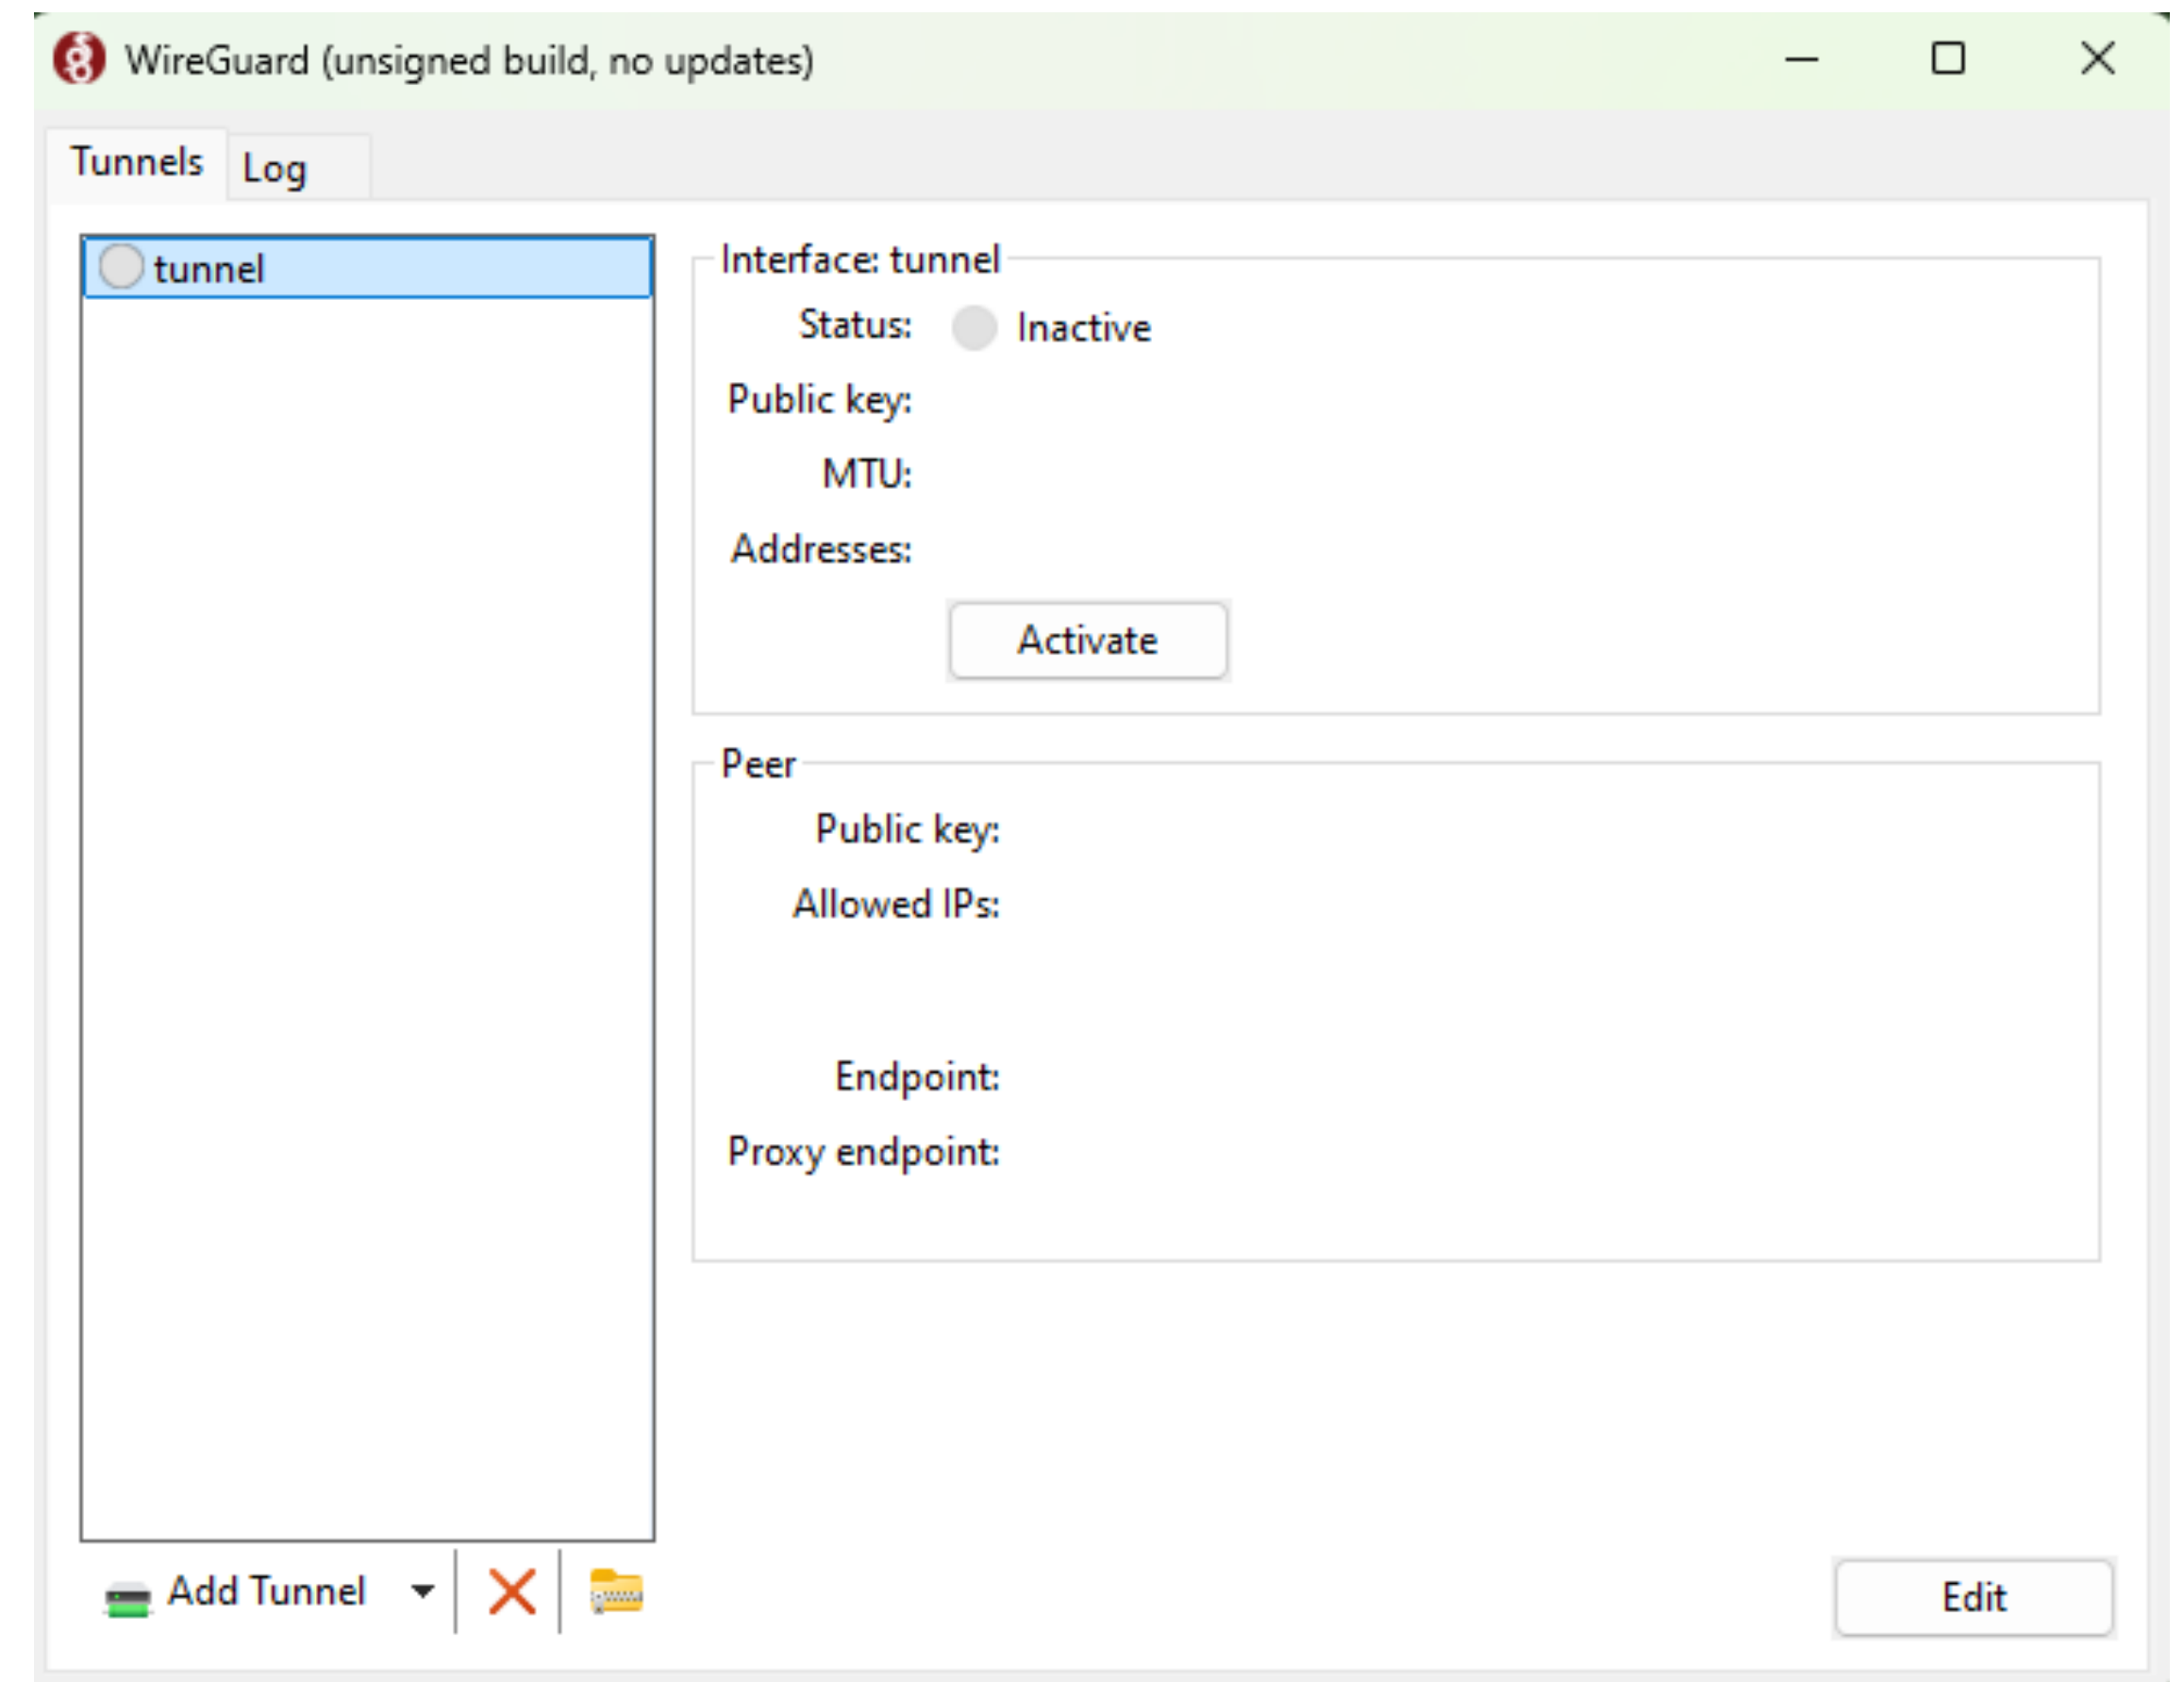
WireGuard (unsigned build, no updates)

Tunnels Log

tunnel

Interface: tunnel

Status: Inactive

Public key:

MTU:

Addresses:

Activate

Peer

Public key:

Allowed IPs:

Endpoint:

Proxy endpoint:

Add Tunnel

Edit